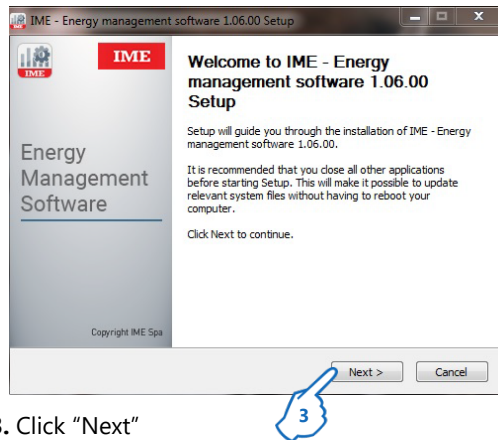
IME - Energy management software 1.06.00 Setup

IME

IME

Energy Management Software

Copyright IME Spa

Welcome to IME - Energy management software 1.06.00 Setup

Setup will guide you through the installation of IME - Energy management software 1.06.00.

It is recommended that you close all other applications before starting Setup. This will make it possible to update relevant system files without having to reboot your computer.

Click Next to continue.

Next >

Cancel

3

3. Click “Next”